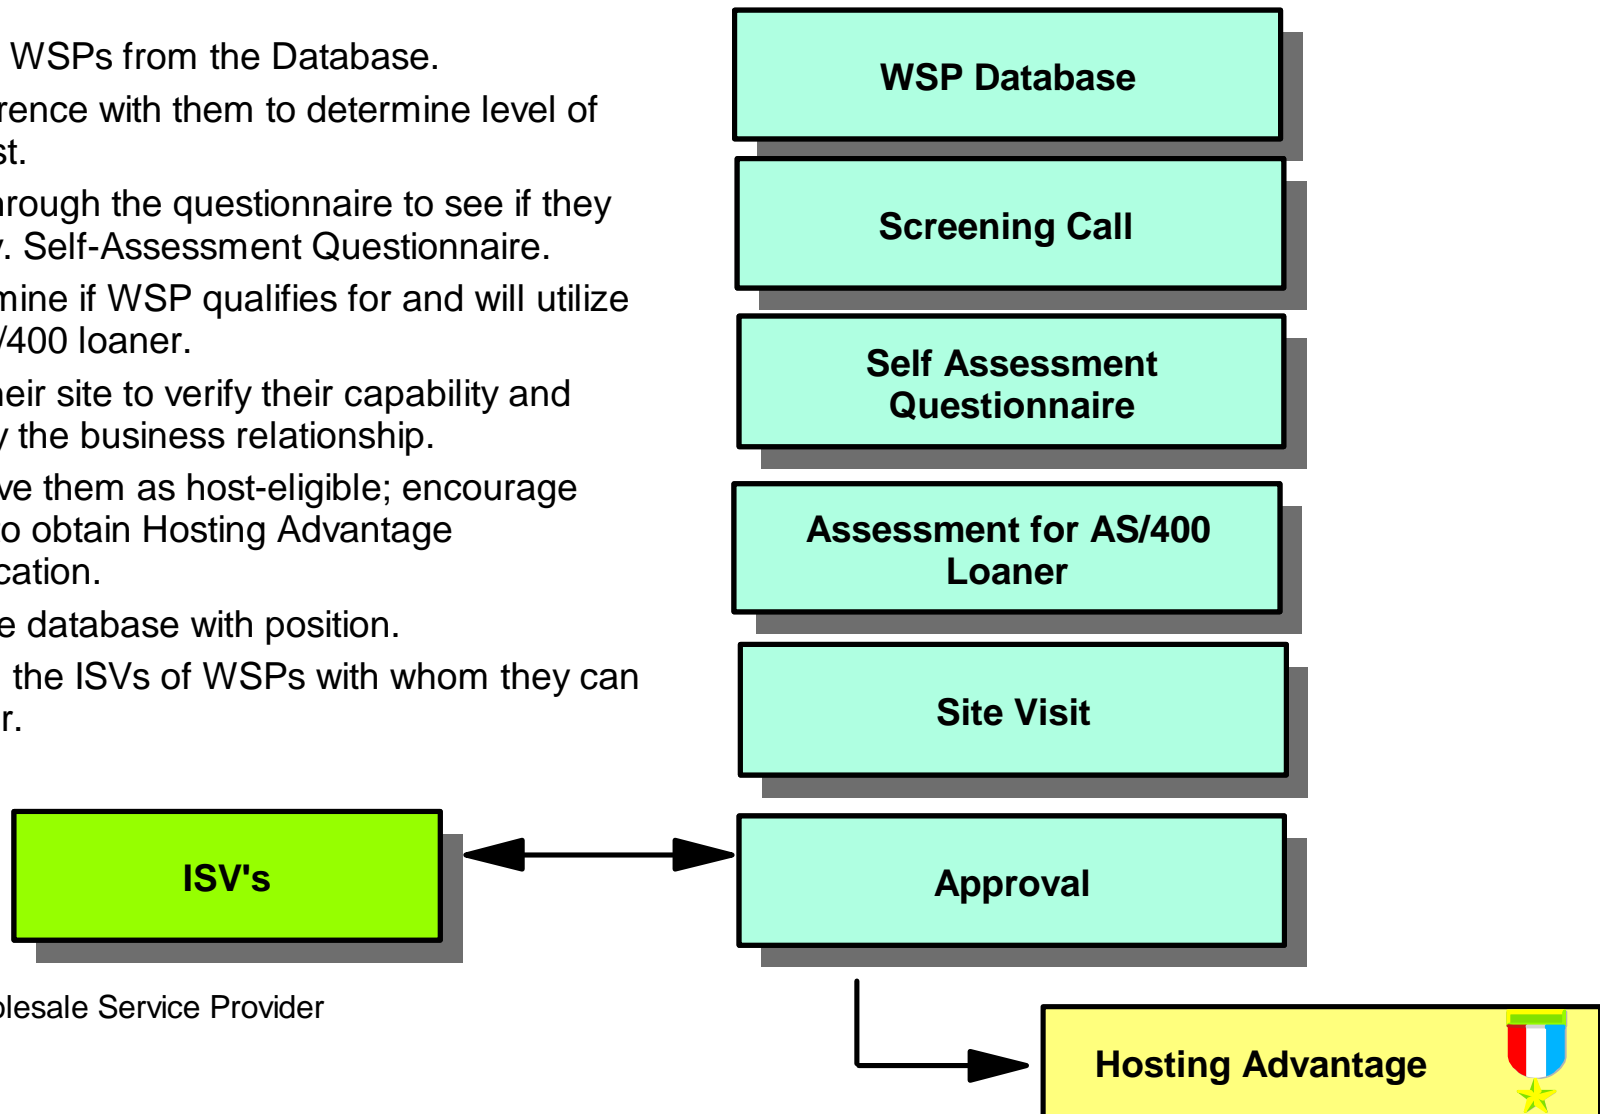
WSPs from the Database.

rence with them to determine level of st.

rough the questionnaire to see if they . Self-Assessment Questionnaire.

mine if WSP qualifies for and will utilize /400 loaner.

eir site to verify their capability and the business relationship.

ve them as host-eligible; encourage o obtain Hosting Advantage cation.

e database with position.

the ISVs of WSPs with whom they can r.

WSP Database

Screening Call

Self Assessment Questionnaire

Assessment for AS/400 Loaner

Site Visit

ISV's

Approval

olesale Service Provider

Hosting Advantage